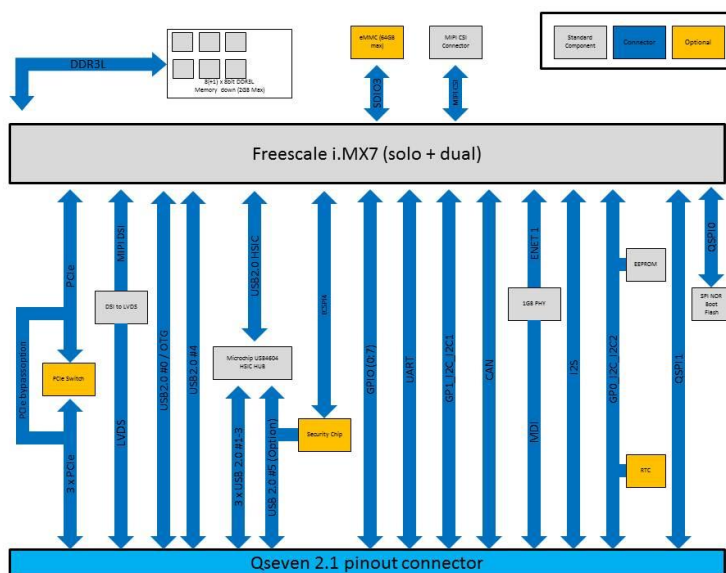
DDR3L

8(+1) x 8bit DDR3L Memory down (2GB Max)

eMMC (64GB max)

SDIO3

MIPI CSI Connector

MIPI CSI

Standard Component

Connector

Optional

Freescale i.MX7 (solo + dual)

PCIe

PCIe bypass option

PCIe Switch

3 x PCIe

MIPI DSI

DSI to LVDS

LVDS

USB 2.0 #0 / OTG

USB 2.0 #4

USB2.0 HSIC

Microchip USB4604 HSIC HUB

3 x USB 2.0 #1-3

USB 2.0 #5 (Option)

ECSPI4

Security Chip

GPIO (0-7)

UART

GP1_I2C_I2C1

CAN

ENET 1

1GB PHY

MDI

I2S

GP0_I2C_I2C2

EEPROM

RTC

QSPI 1

QSPI 0

SPI NOR Boot Flash

Qseven 2.1 pinout connector